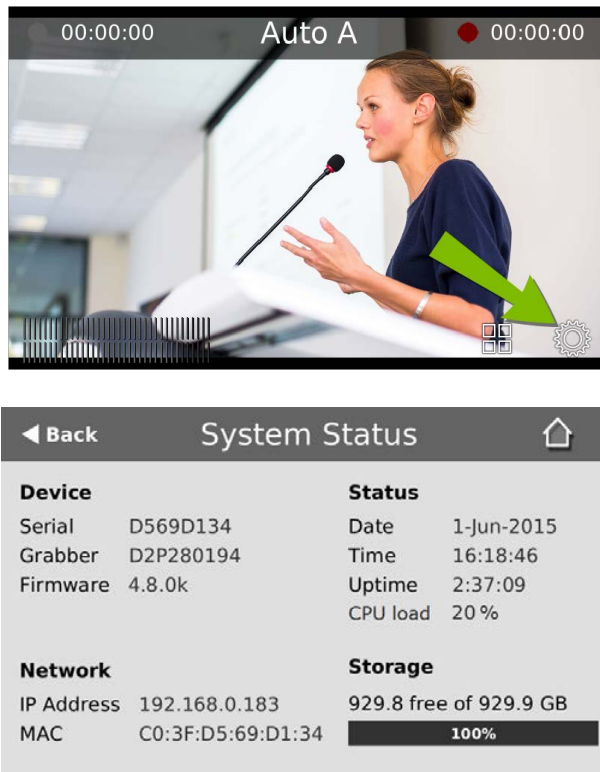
00:00:00 Auto A 00:00:00

Back System Status

Device
Serial D569D134
Grabber D2P280194
Firmware 4.8.0k

Status
Date 1-Jun-2015
Time 16:18:46
Uptime 2:37:09
CPU load 20 %

Network
IP Address 192.168.0.183
MAC C0:3F:D5:69:D1:34

Storage
929.8 free of 929.9 GB
100%